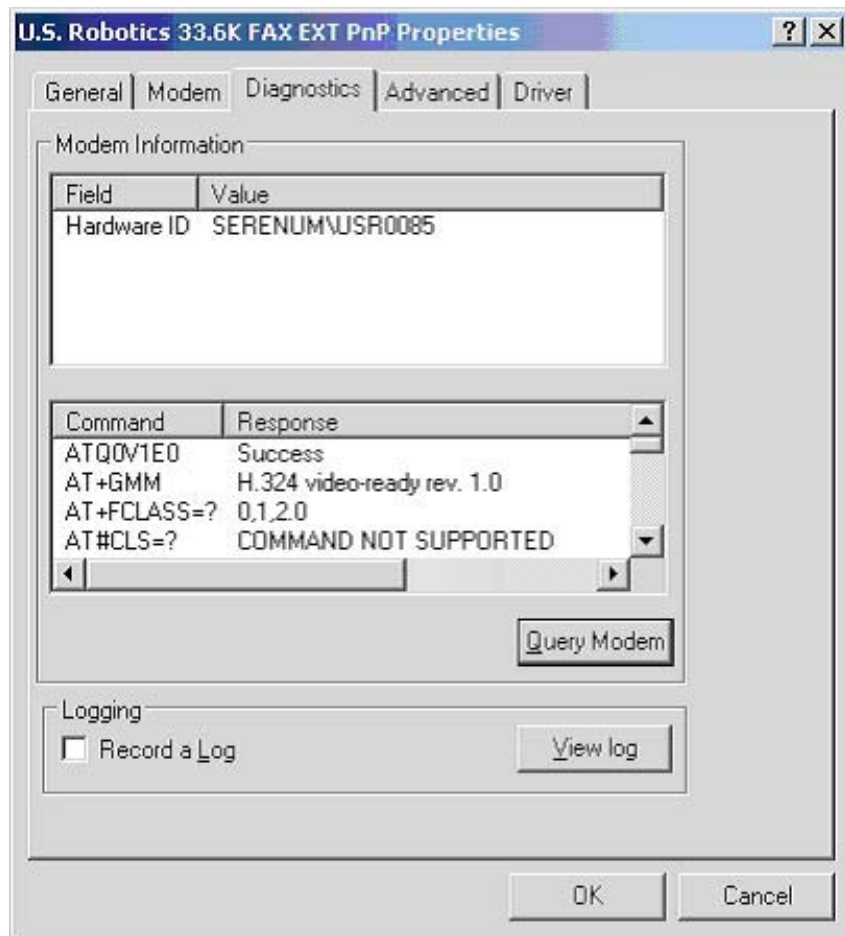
U.S. Robotics 33.6K FAX EXT PnP Properties

?
X

General
Modem
Diagnostics
Advanced
Driver

Modem Information

| Field | Value |
|---|---|
| Hardware ID | SERENUM\USR0085 |

| Command | Response |
|---|---|
| ATQ0V1E0 | Success |
| AT+GMM | H.324 video-ready rev. 1.0 |
| AT+FCLASS=? | 0,1,2.0 |
| AT#CLS=? | COMMAND NOT SUPPORTED |

Query Modem

Logging

Record a Log

View log

OK
Cancel